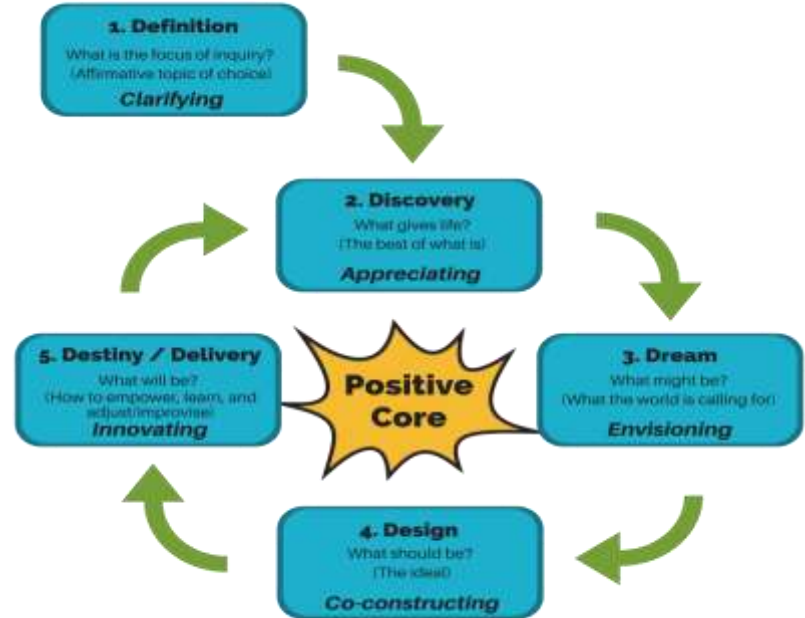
1. Definition
What is the focus of inquiry?
(Affirmative topic of choice)
Clarifying

2. Discovery
What gives life?
(The best of what is)
Appreciating

3. Dream
What might be?
(What the world is calling for)
Envisioning

4. Design
What should be?
(The ideal)
Co-constructing

5. Destiny / Delivery
What will be?
(How to empower, learn, and adjust/improvise)
Innovating

Positive Core